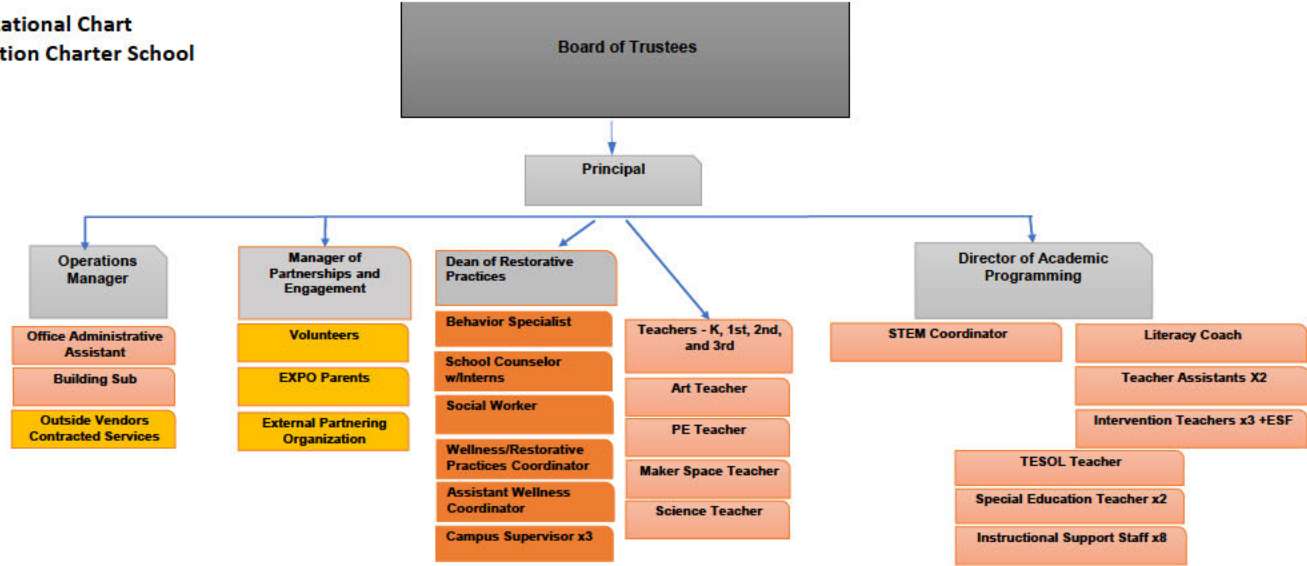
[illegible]ational Chart
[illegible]tion Charter School

Board of Trustees

Principal

Operations Manager

Office Administrative Assistant

Building Sub

Outside Vendors Contracted Services

Manager of Partnerships and Engagement

Volunteers

EXPO Parents

External Partnering Organization

Dean of Restorative Practices

Behavior Specialist

School Counselor w/Interns

Social Worker

Wellness/Restorative Practices Coordinator

Assistant Wellness Coordinator

Campus Supervisor x3

Teachers - K, 1st, 2nd, and 3rd

Art Teacher

PE Teacher

Maker Space Teacher

Science Teacher

Director of Academic Programming

STEM Coordinator

Literacy Coach

Teacher Assistants X2

Intervention Teachers x3 +ESF

TESOL Teacher

Special Education Teacher x2

Instructional Support Staff x8